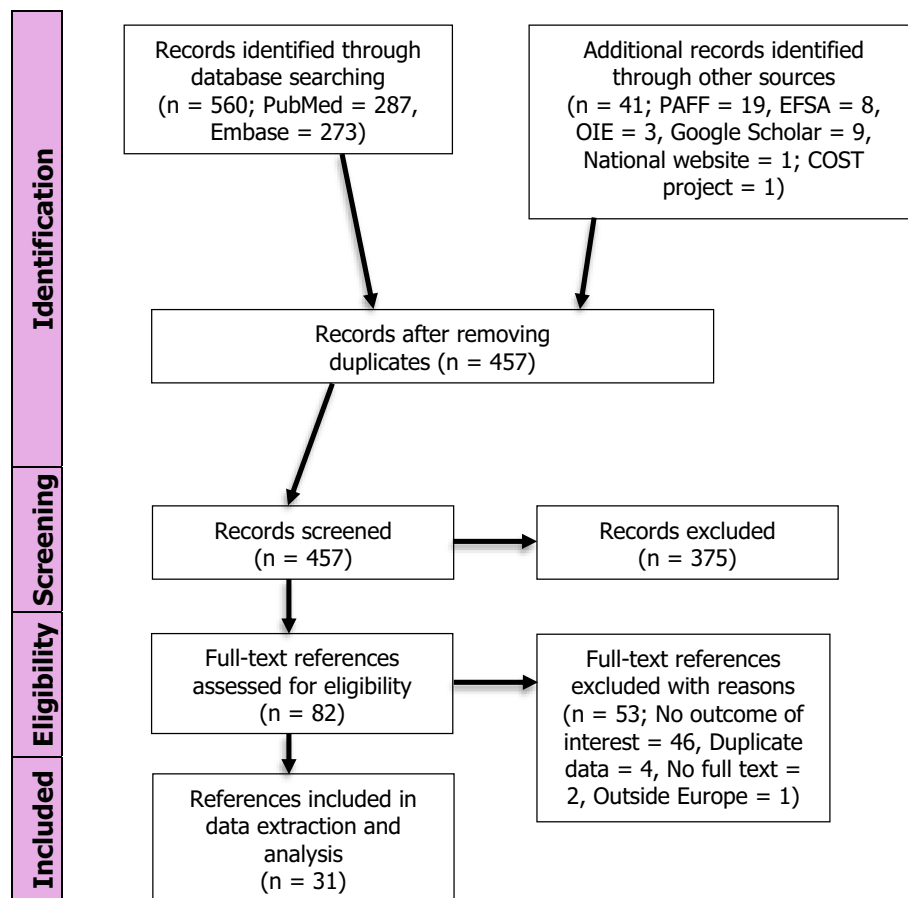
Identification

Records identified through database searching (n = 560; PubMed = 287, Embase = 273)

Additional records identified through other sources (n = 41; PAFF = 19, EFSA = 8, OIE = 3, Google Scholar = 9, National website = 1; COST project = 1)

Records after removing duplicates (n = 457)

Screening

Records screened (n = 457)

Records excluded (n = 375)

Eligibility

Full-text references assessed for eligibility (n = 82)

Full-text references excluded with reasons (n = 53; No outcome of interest = 46, Duplicate data = 4, No full text = 2, Outside Europe = 1)

Included

References included in data extraction and analysis (n = 31)